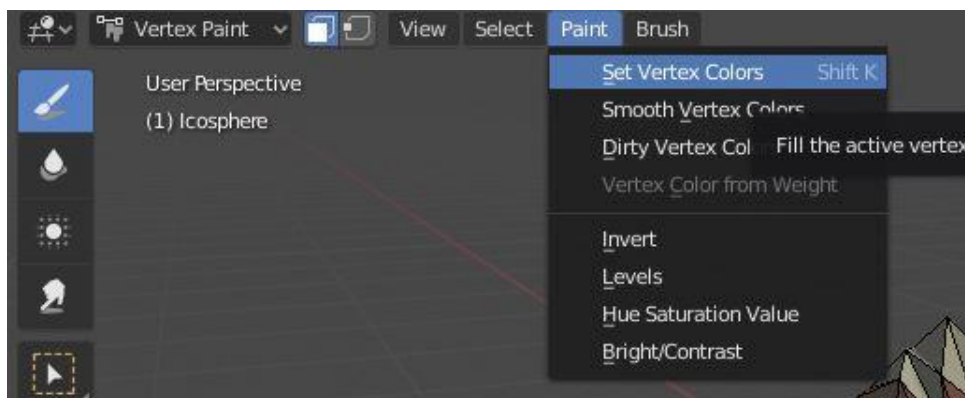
Vertex Paint View Select Paint Brush

User Perspective
(1) Icosphere

Set Vertex Colors Shift K
Smooth Vertex Colors
Dirty Vertex Col
Fill the active vertex
Vertex Color from Weight
Invert
Levels
Hue Saturation Value
Bright/Contrast